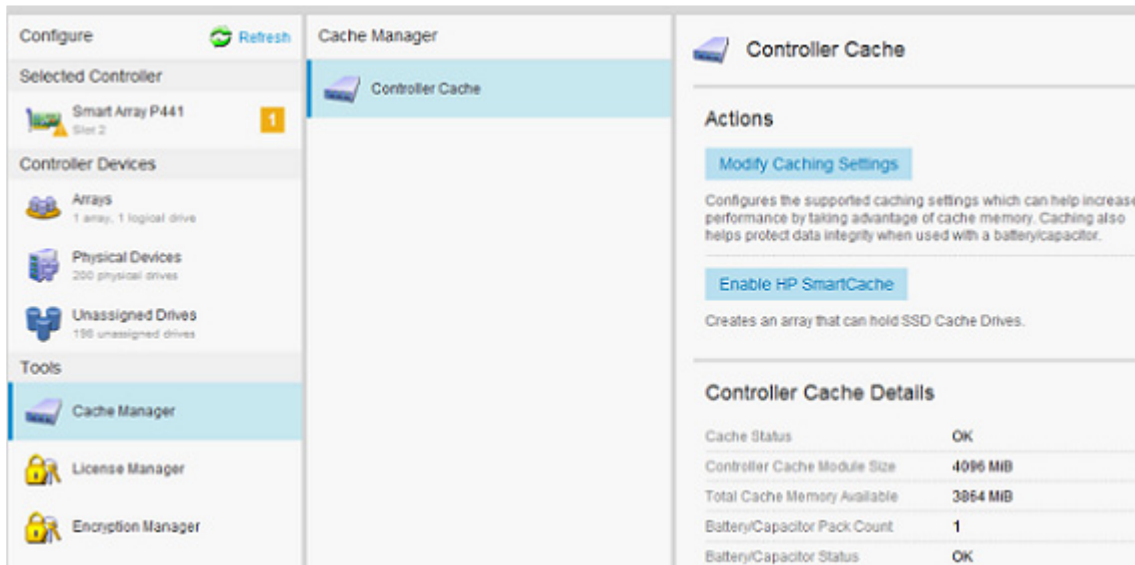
Configure
Refresh

Selected Controller

Smart Array P441
Slot 2
1

Controller Devices

Arrays
1 array, 1 logical drive

Physical Devices
200 physical drives

Unassigned Drives
198 unassigned drives

Tools

Cache Manager

License Manager

Encryption Manager

Cache Manager

Controller Cache

Controller Cache

Actions

Modify Caching Settings

Configures the supported caching settings which can help increase performance by taking advantage of cache memory. Caching also helps protect data integrity when used with a battery/capacitor.

Enable HP SmartCache

Creates an array that can hold SSD Cache Drives.

Controller Cache Details

| | |
|---|---|
| Cache Status | OK |
| Controller Cache Module Size | 4096 MiB |
| Total Cache Memory Available | 3864 MiB |
| Battery/Capacitor Pack Count | 1 |
| Battery/Capacitor Status | OK |